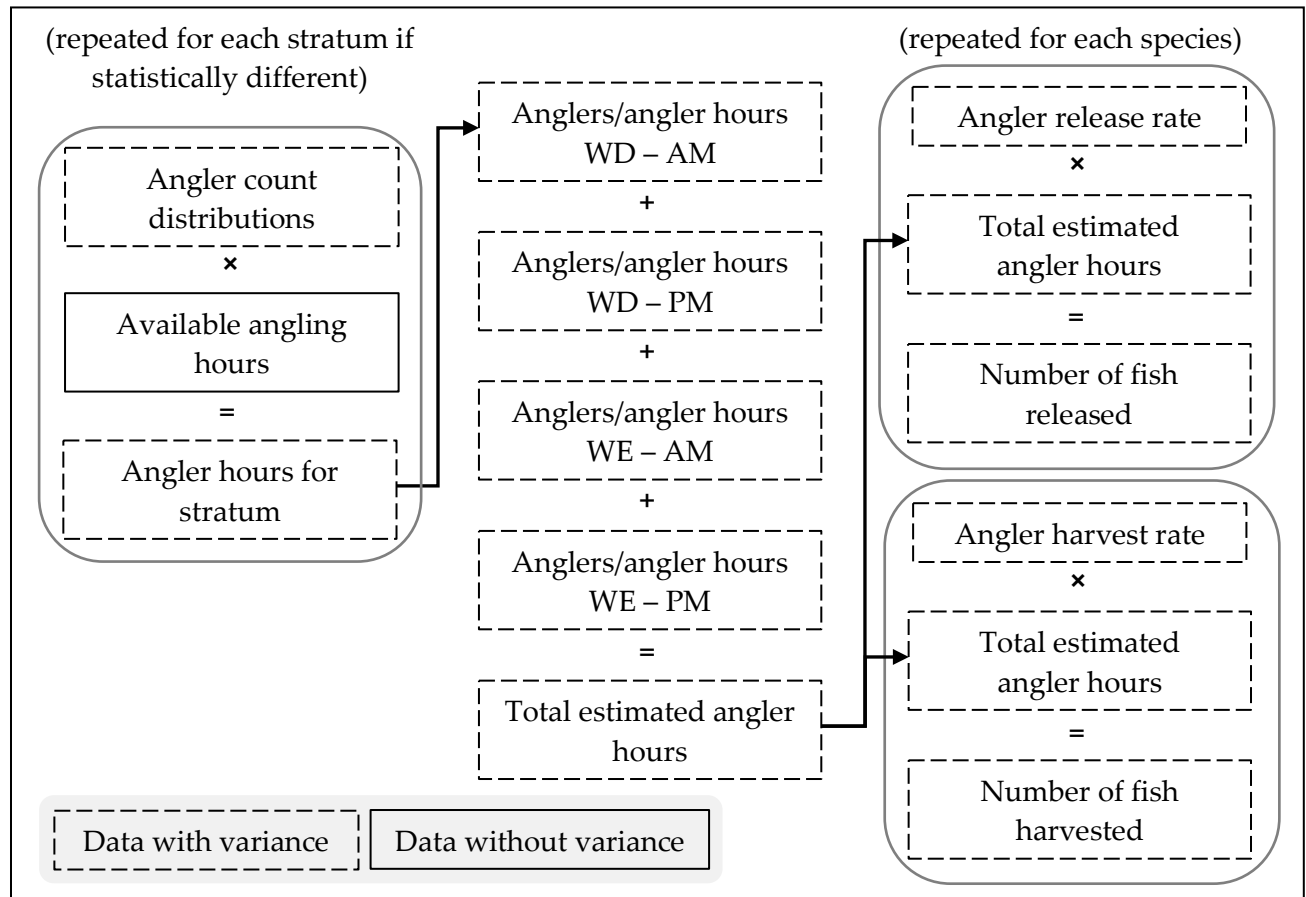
(repeated for each stratum if statistically different)

Angler count distributions

×

Available angling hours

=

Angler hours for stratum

Anglers/angler hours WD – AM

+

Anglers/angler hours WD – PM

+

Anglers/angler hours WE – AM

+

Anglers/angler hours WE – PM

=

Total estimated angler hours

(repeated for each species)

Angler release rate

×

Total estimated angler hours

=

Number of fish released

Angler harvest rate

×

Total estimated angler hours

=

Number of fish harvested

Data with variance

Data without variance